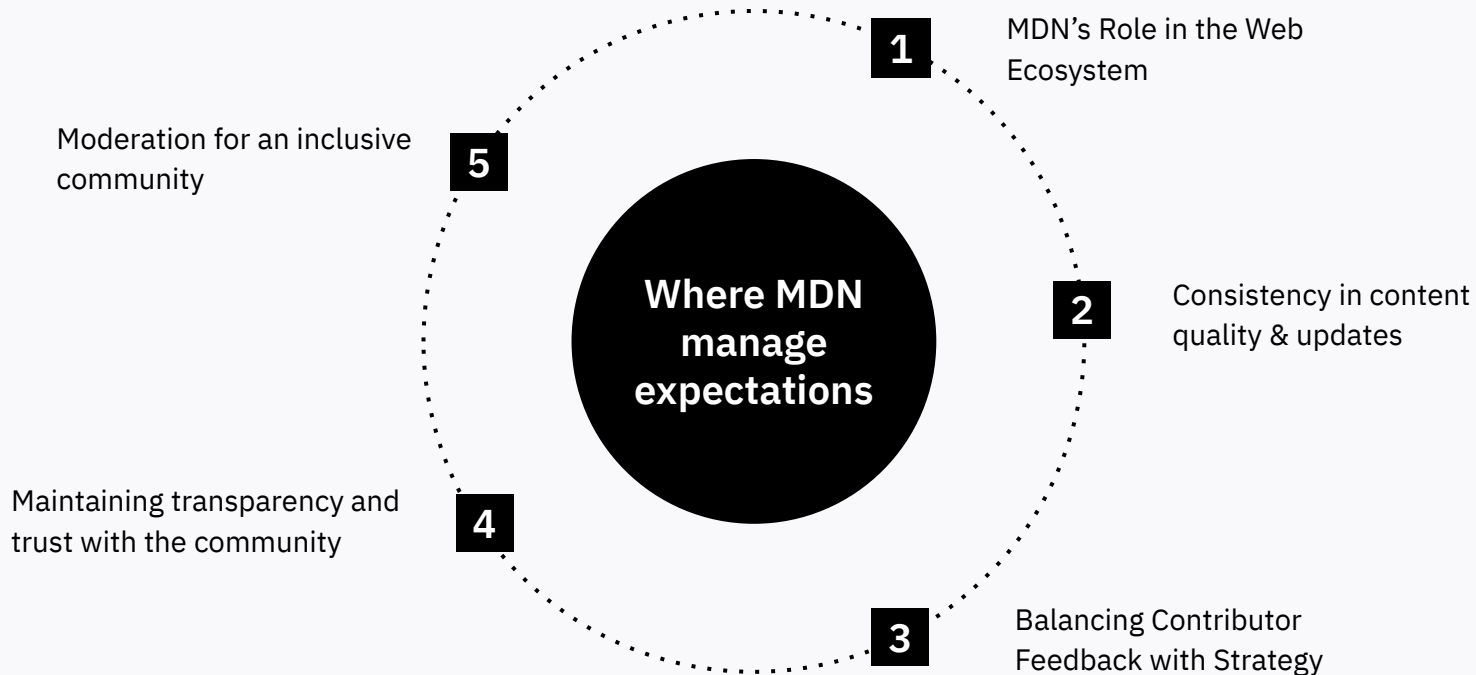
Where MDN manage expectations

1
MDN’s Role in the Web Ecosystem

2
Consistency in content quality & updates

3
Balancing Contributor Feedback with Strategy

4
Maintaining transparency and trust with the community

5
Moderation for an inclusive community